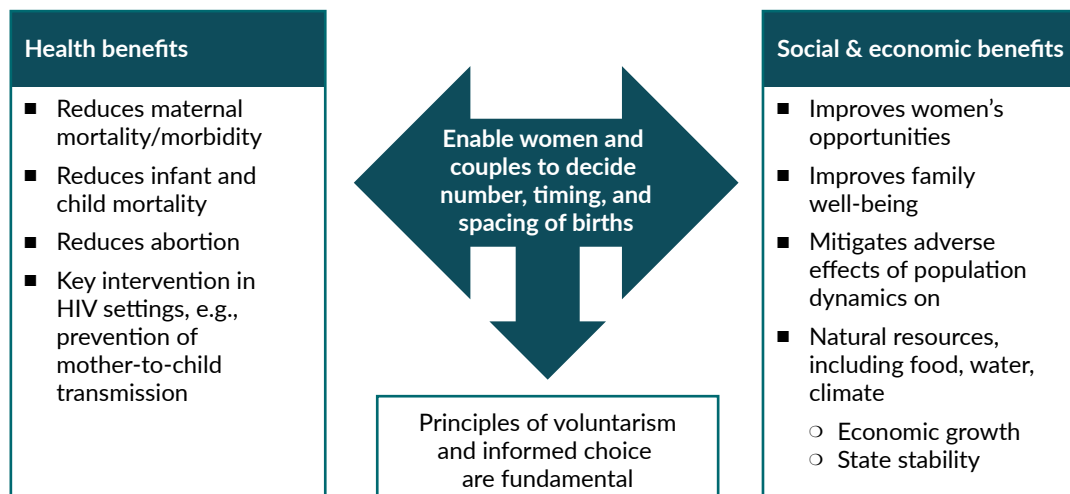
Health benefits

■ Reduces maternal mortality/morbidity
■ Reduces infant and child mortality
■ Reduces abortion
■ Key intervention in HIV settings, e.g., prevention of mother-to-child transmission

Enable women and couples to decide number, timing, and spacing of births

Principles of voluntarism and informed choice are fundamental

Social & economic benefits

■ Improves women's opportunities
■ Improves family well-being
■ Mitigates adverse effects of population dynamics on
■ Natural resources, including food, water, climate
❍ Economic growth
❍ State stability